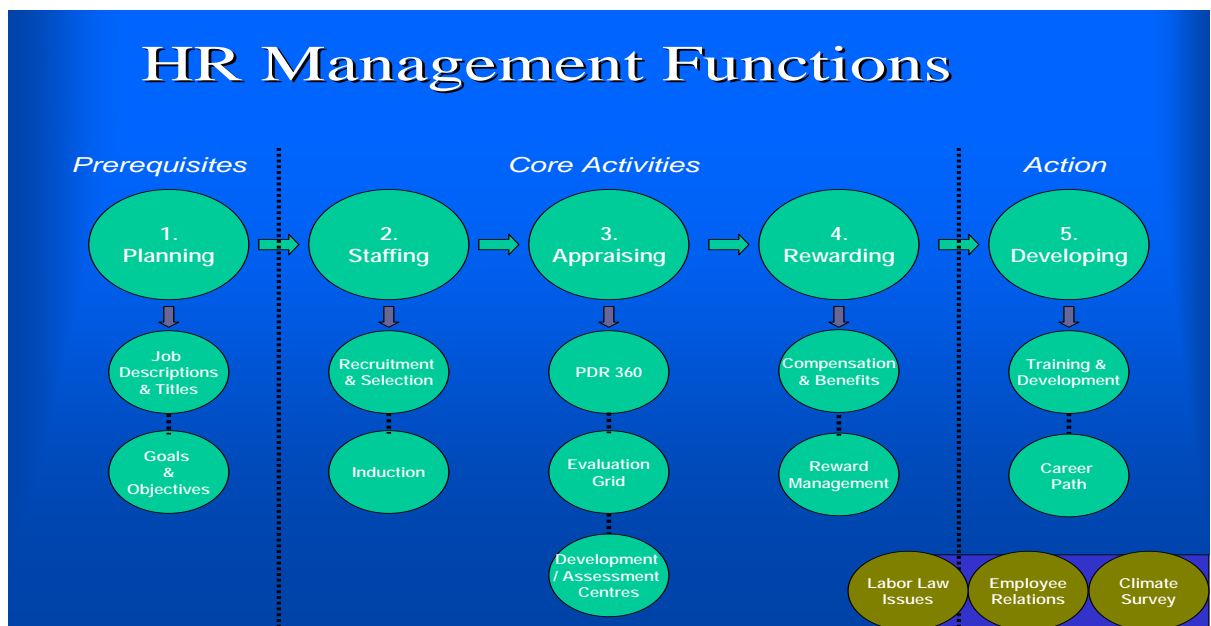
HR Management Functions

Prerequisites

1. Planning

Job Descriptions & Titles

Goals & Objectives

Core Activities

2. Staffing

Recruitment & Selection

Induction

3. Appraising

PDR 360

Evaluation Grid

Development / Assessment Centres

4. Rewarding

Compensation & Benefits

Reward Management

Action

5. Developing

Training & Development

Career Path

Labor Law Issues

Employee Relations

Climate Survey